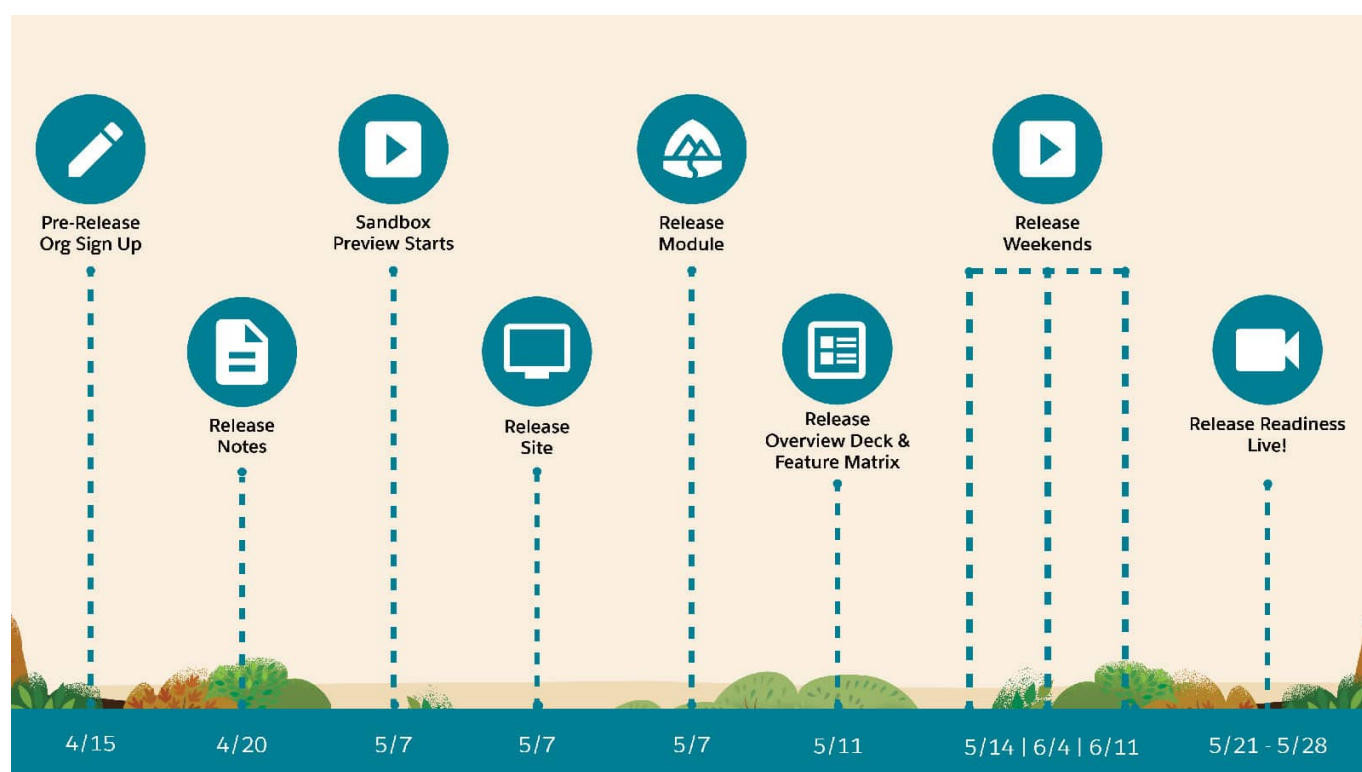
Pre-Release Org Sign Up

Release Notes

Sandbox Preview Starts

Release Site

Release Module

Release Overview Deck & Feature Matrix

Release Weekends

Release Readiness Live!

4/15 4/20 5/7 5/7 5/7 5/11 5/14 | 6/4 | 6/11 5/21 - 5/28